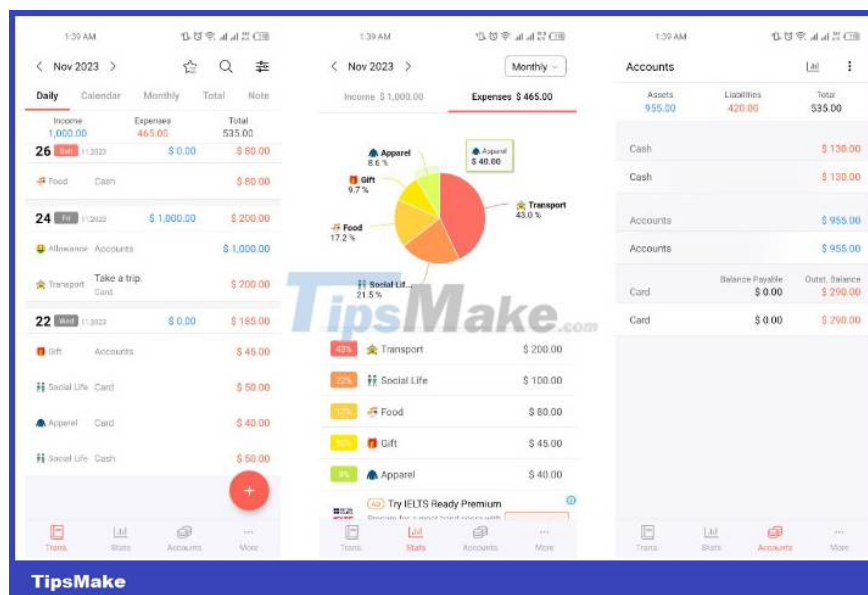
1:39 AM

< Nov 2023 >

Daily Calendar Monthly Total Note

Income 1,000.00 Expenses 465.00 Total 535.00

26 Sat 11.2023 $ 0.00 $ 80.00

Food Cash $ 80.00

24 Fri 11.2023 $ 1,000.00 $ 200.00

Allowance Accounts $ 1,000.00

Transport Take a trip. Card $ 200.00

22 Wed 11.2023 $ 0.00 $ 185.00

Gift Accounts $ 45.00

Social Life Card $ 50.00

Apparel Card $ 40.00

Social Life Cash $ 50.00

+

Trans. Stats Accounts More

1:39 AM

< Nov 2023 > Monthly

Income $ 1,000.00 Expenses $ 465.00

Apparel 8.6 %

Apparel $ 40.00

Gift 9.7 %

Transport 43.0 %

Food 17.2 %

Social Lif... 21.5 %

TipsMake.com

43% Transport $ 200.00

22% Social Life $ 100.00

17% Food $ 80.00

10% Gift $ 45.00

9% Apparel $ 40.00

Try IELTS Ready Premium

Trans. Stats Accounts More

1:39 AM

Accounts

Assets 955.00 Liabilities 420.00 Total 535.00

Cash $ 130.00

Cash $ 130.00

Accounts $ 955.00

Accounts $ 955.00

Card Balance Payable $ 0.00 Outst. Balance $ 290.00

Card $ 0.00 $ 290.00

Trans. Stats Accounts More

TipsMake